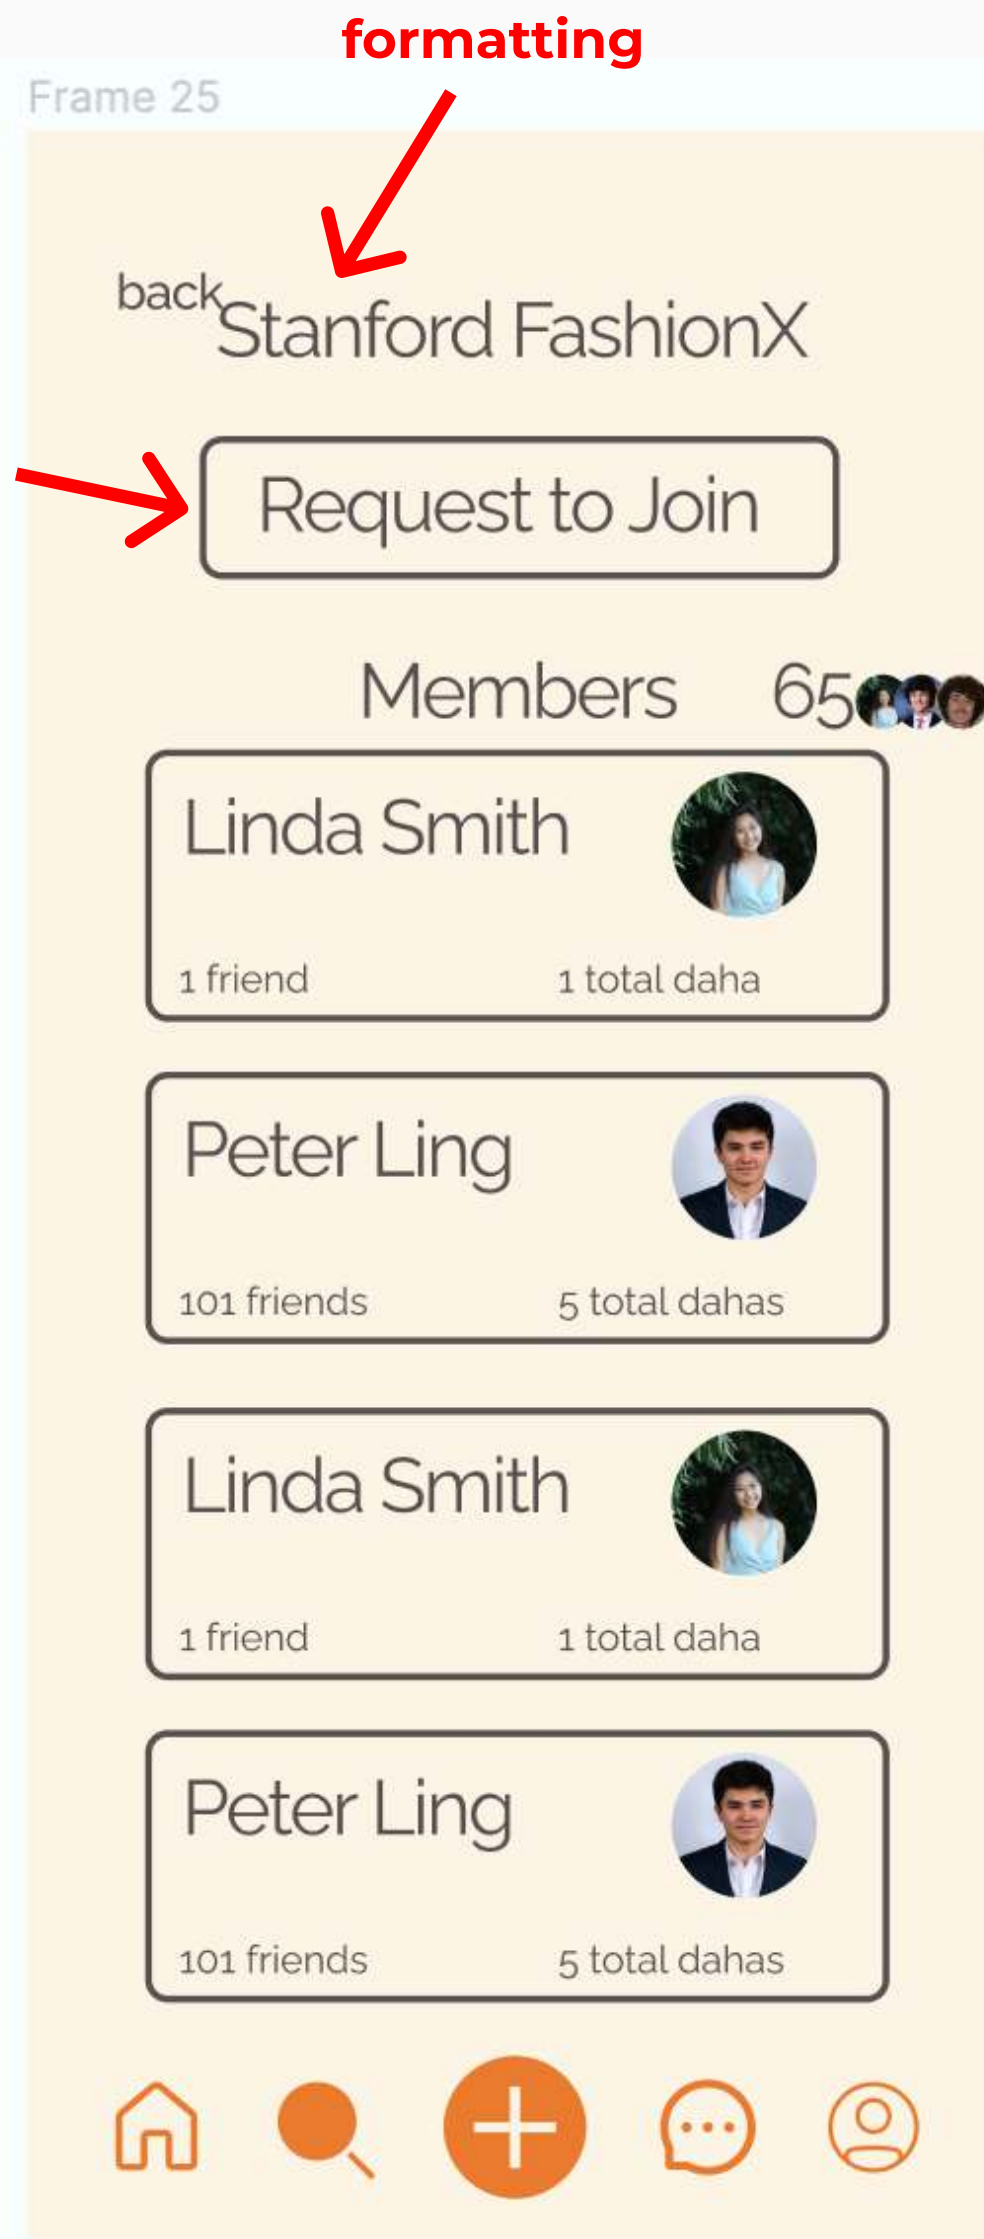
formatting

Frame 25

back Stanford FashionX

Request to Join

Members 65

Linda Smith
1 friend 1 total daha

Peter Ling
101 friends 5 total dahas

Linda Smith
1 friend 1 total daha

Peter Ling
101 friends 5 total dahas